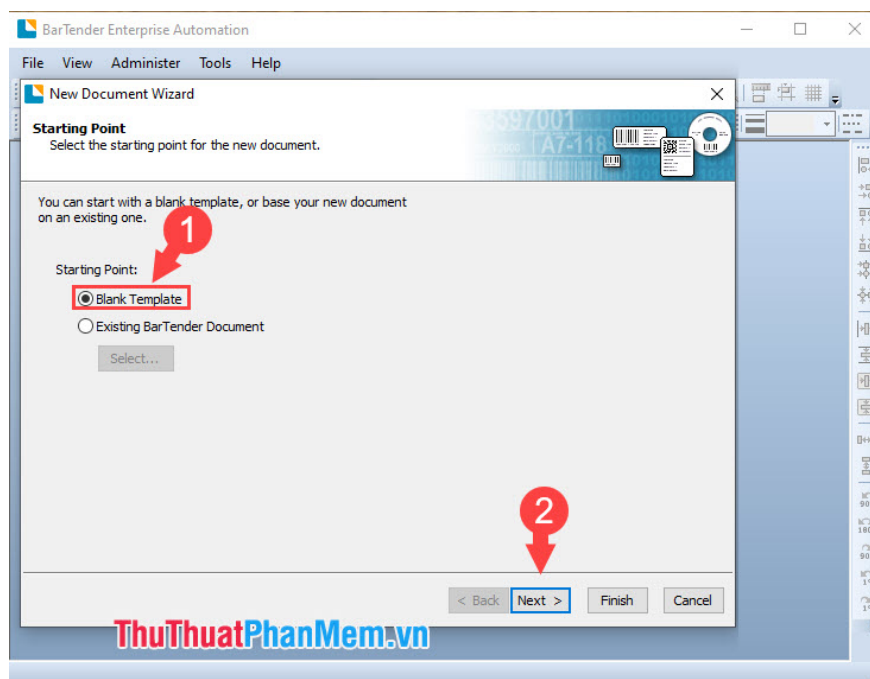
BarTender Enterprise Automation

File View Administer Tools Help

New Document Wizard

Starting Point
Select the starting point for the new document.

You can start with a blank template, or base your new document on an existing one.

1

Starting Point:

Blank Template

Existing BarTender Document

Select...

2

< Back Next > Finish Cancel

ThuThuatPhanMem.vn